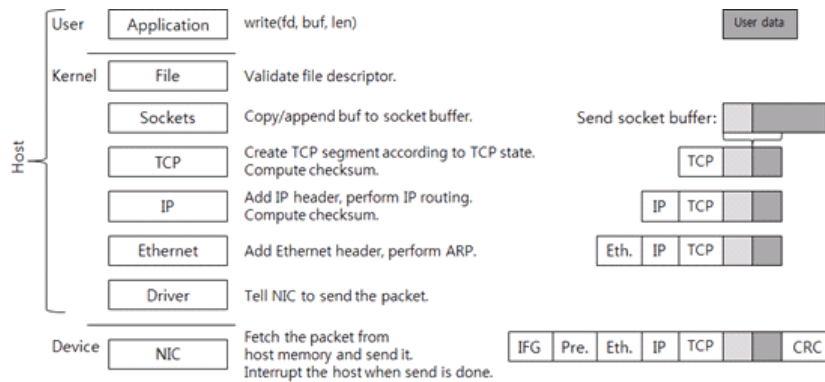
Host

User | Application | write(fd, buf, len) | User data

Kernel | File | Validate file descriptor.

Sockets | Copy/append buf to socket buffer. | Send socket buffer:

TCP | Create TCP segment according to TCP state. Compute checksum. | TCP

IP | Add IP header, perform IP routing. Compute checksum. | IP | TCP

Ethernet | Add Ethernet header, perform ARP. | Eth. | IP | TCP

Driver | Tell NIC to send the packet.

Device | NIC | Fetch the packet from host memory and send it. Interrupt the host when send is done. | IFG | Pre. | Eth. | IP | TCP | CRC